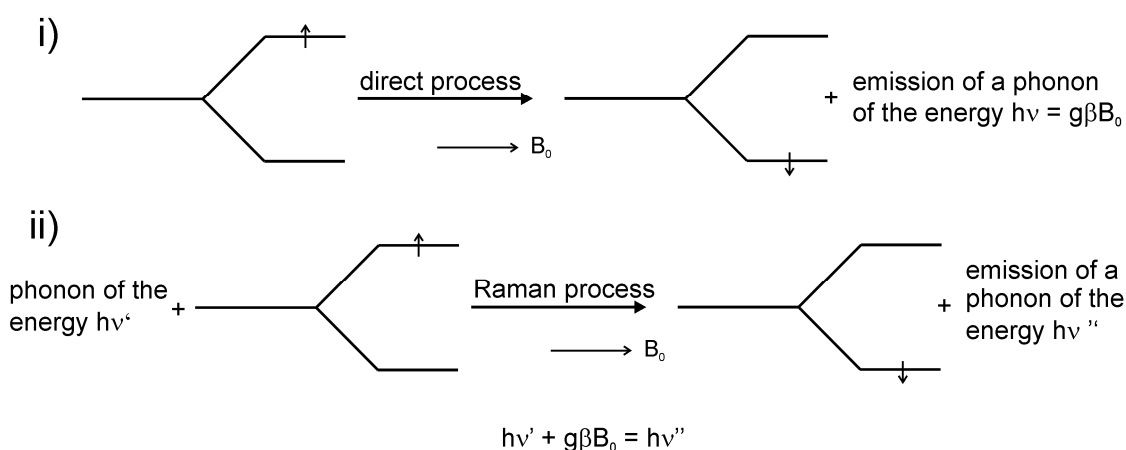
i)

direct process

$\longrightarrow B_0$

+ emission of a phonon of the energy $h\nu = g\beta B_0$

ii)

phonon of the energy $h\nu'$ +

Raman process

$\longrightarrow B_0$

+ emission of a phonon of the energy $h\nu''$

$h\nu' + g\beta B_0 = h\nu''$